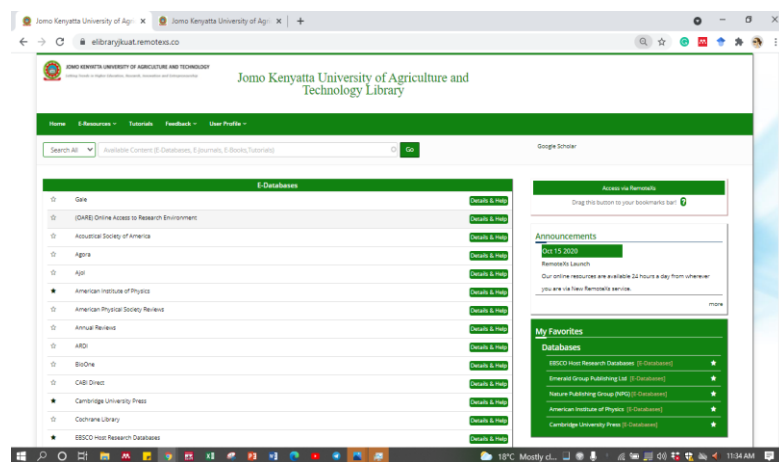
Jomo Kenyatta University of Agr ×
Jomo Kenyatta University of Agr ×
+
elibraryjkuat.remotexs.co

JOMO KENYATTA UNIVERSITY OF AGRICULTURE AND TECHNOLOGY
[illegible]

Jomo Kenyatta University of Agriculture and Technology Library

Home
E-Resources
Tutorials
Feedback
User Profile

Search All
Available Content (E-Databases, E-Journals, E-Books,Tutorials)
Go
Google Scholar

E-Databases

| | | |
|---|---|---|
| ☆ | Gale | Details & Help |
| ☆ | (DARE) Online Access to Research Environment | Details & Help |
| ☆ | Acoustical Society of America | Details & Help |
| ☆ | Agora | Details & Help |
| ☆ | Ajol | Details & Help |
| ★ | American Institute of Physics | Details & Help |
| ☆ | American Physical Society Reviews | Details & Help |
| ☆ | Annual Reviews | Details & Help |
| ☆ | ARDI | Details & Help |
| ☆ | BioOne | Details & Help |
| ☆ | CABI Direct | Details & Help |
| ★ | Cambridge University Press | Details & Help |
| ☆ | Cochrane Library | Details & Help |
| ★ | EBSCO Host Research Databases | Details & Help |

Access via RemoteXs
Drag this button to your bookmarks bar

Announcements
Oct 15 2020
RemoteXs Launch
Our online resources are available 24 hours a day from wherever you are via New RemoteXs service.
more

My Favorites
Databases
EBSCO Host Research Databases [E-Databases] ★
Emerald Group Publishing Ltd [E-Databases] ★
Nature Publishing Group (NPG) [E-Databases] ★
American Institute of Physics [E-Databases] ★
Cambridge University Press [E-Databases] ★

18°C Mostly cl...
11:34 AM